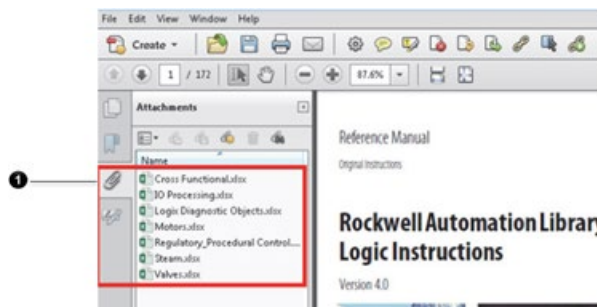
File Edit View Window Help

Create

1 / 172

87.6%

Attachments

Name

Cross Functional.xlsx
IO Processing.xlsx
Logix Diagnostic Objects.xlsx
Motors.xlsx
Regulatory_Procedural Control...
Steam.xlsx
Valves.xlsx

1

Reference Manual

Original Instructions

Rockwell Automation Library
Logic Instructions

Version 4.0